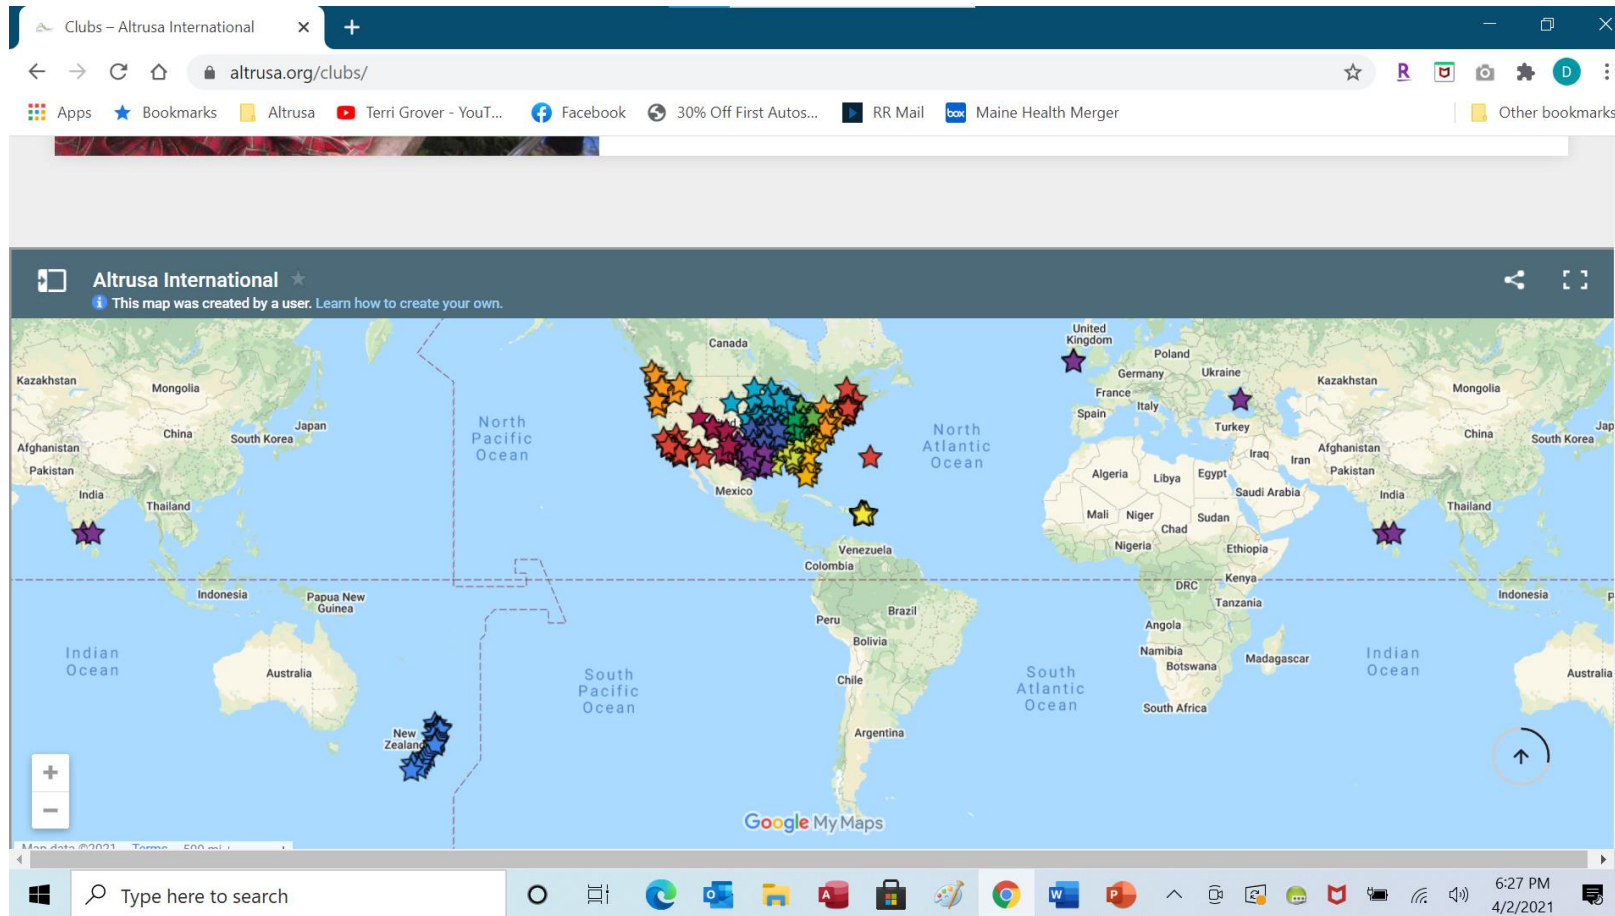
Clubs – Altrusa International

altrusa.org/clubs/

Apps Bookmarks Altrusa Terri Grover - YouT... Facebook 30% Off First Autos... RR Mail Maine Health Merger Other bookmarks

Altrusa International
This map was created by a user. Learn how to create your own.

Canada
United Kingdom
Poland
Germany
Ukraine
Kazakhstan
Mongolia
France
Italy
Spain
Turkey
China
South Korea
Japan
Kazakhstan
Mongolia
Afghanistan
Pakistan
India
Thailand
China
South Korea
North Pacific Ocean
North Atlantic Ocean
Iraq
Iran
Afghanistan
Pakistan
Algeria
Libya
Egypt
Saudi Arabia
India
Thailand
Mexico
Mali
Niger
Chad
Sudan
Nigeria
Ethiopia
Venezuela
Colombia
Kenya
DRC
Tanzania
Indonesia
Papua New Guinea
Indonesia
Brazil
Peru
Bolivia
Angola
Namibia
Botswana
Madagascar
Indian Ocean
Indian Ocean
Australia
South Pacific Ocean
South Atlantic Ocean
Australia
Chile
South Africa
Argentina
New Zealand
Google My Maps
Map data ©2021 Terms 500 mi

Type here to search
6:27 PM
4/2/2021